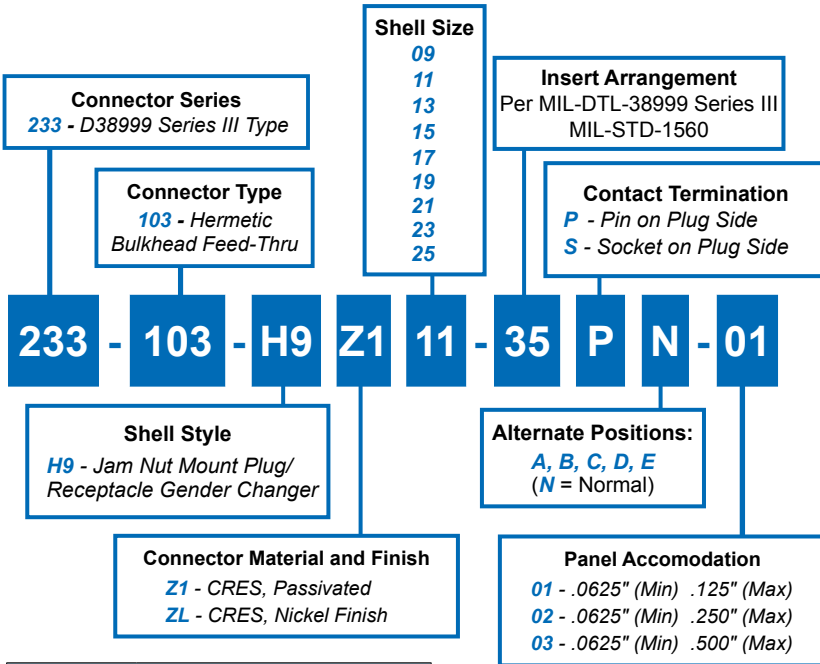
Shell Size
09
11
13
15
17
19
21
23
25

Connector Series
233 - D38999 Series III Type

Insert Arrangement
Per MIL-DTL-38999 Series III
MIL-STD-1560

Connector Type
103 - Hermetic Bulkhead Feed-Thru

Contact Termination
P - Pin on Plug Side
S - Socket on Plug Side

233 - 103 - H9 Z1 11 - 35 P N - 01

Shell Style
H9 - Jam Nut Mount Plug/ Receptacle Gender Changer

Alternate Positions:
A, B, C, D, E
(N = Normal)

Connector Material and Finish
Z1 - CRES, Passivated
ZL - CRES, Nickel Finish

Panel Accomodation
01 - .0625" (Min) .125" (Max)
02 - .0625" (Min) .250" (Max)
03 - .0625" (Min) .500" (Max)